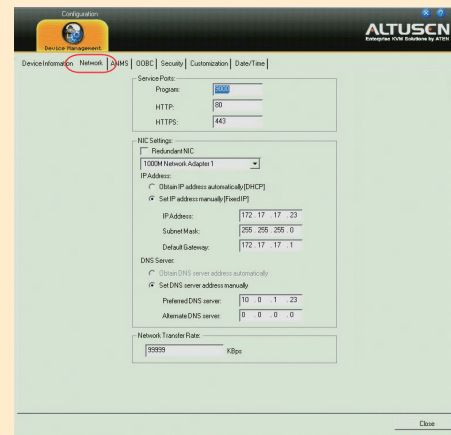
Configuration

Device Management

ALTUSEN
Enterprise KVM Solutions by ATEN

Device Information | Network | ANMS | OOBC | Security | Customization | Date/Time

Service Ports:
Program: 9000
HTTP: 80
HTTPS: 443

NIC Settings:
Redundant NIC
1000M Network Adapter 1
IP Address:
Obtain IP address automatically [DHCP]
Set IP address manually [Fixed IP]
IP Address: 172 . 17 . 17 . 23
Subnet Mask: 255 . 255 . 255 . 0
Default Gateway: 172 . 17 . 17 . 1
DNS Server:
Obtain DNS server address automatically
Set DNS server address manually
Preferred DNS server: 10 . 0 . 1 . 23
Alternate DNS server: 0 . 0 . 0 . 0

Network Transfer Rate:
99999 KBps

Close